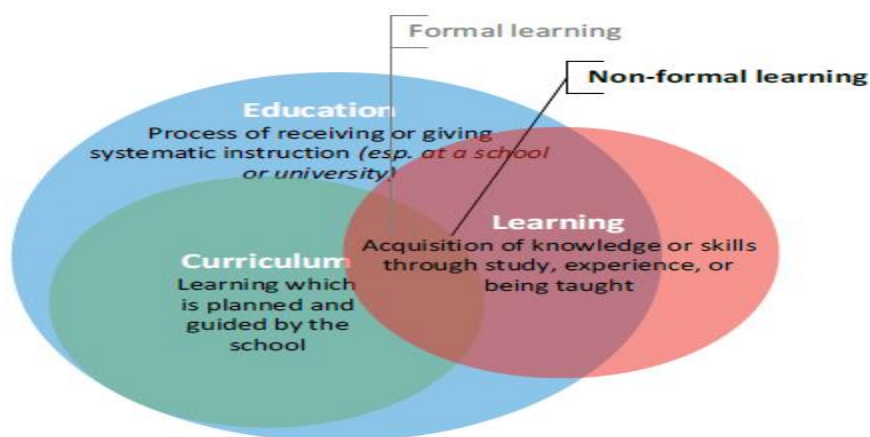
Formal learning

Non-formal learning

Education
Process of receiving or giving systematic instruction (esp. at a school or university)

Learning
Acquisition of knowledge or skills through study, experience, or being taught

Curriculum
Learning which is planned and guided by the school